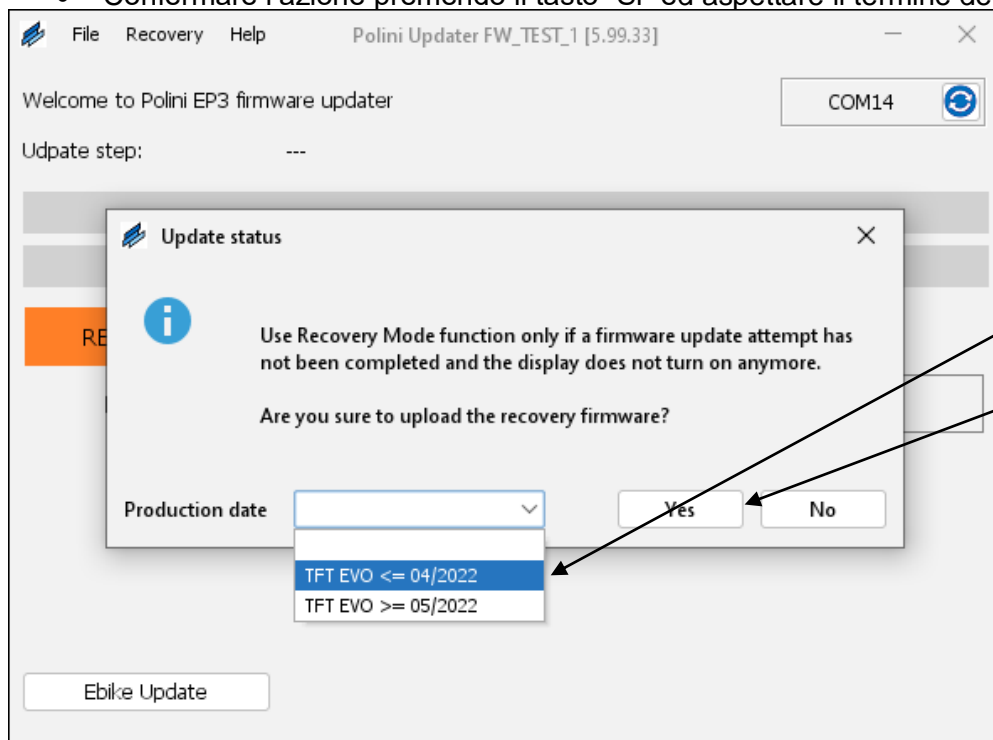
• Confermare l'azione premendo il tasto "SI" ed aspettare il termine de

File Recovery Help Polini Updater FW_TEST_1 [5.99.33]

Welcome to Polini EP3 firmware updater

COM14

Udpate step: ---

RE

Update status

Use Recovery Mode function only if a firmware update attempt has not been completed and the display does not turn on anymore.

Are you sure to upload the recovery firmware?

Production date

Yes

No

TFT EVO <= 04/2022

TFT EVO >= 05/2022

Ebike Update